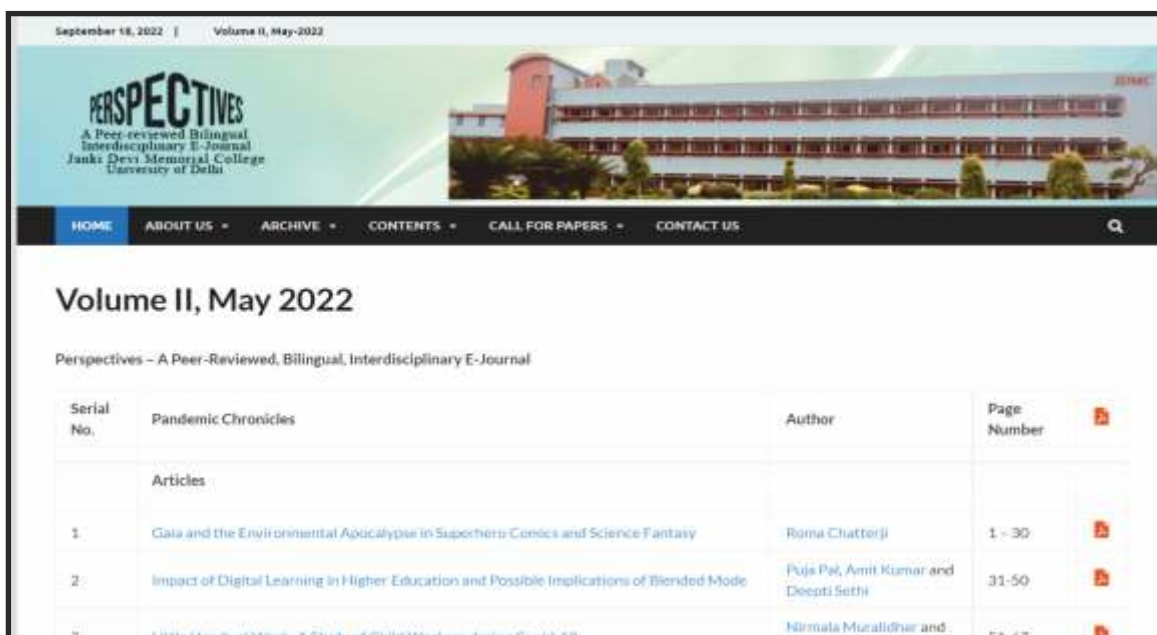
September 18, 2022 | Volume II, May-2022

PERSPECTIVES
A Peer-reviewed Bilingual Interdisciplinary E-Journal
Janki Devi Memorial College
University of Delhi

JDMC

HOME ABOUT US ▾ ARCHIVE ▾ CONTENTS ▾ CALL FOR PAPERS ▾ CONTACT US

Volume II, May 2022

Perspectives – A Peer-Reviewed, Bilingual, Interdisciplinary E-Journal

| Serial No. | Pandemic Chronicles | Author | Page Number | |
|---|---|---|---|---|
| | Articles | | | |
| 1 | Gaia and the Environmental Apocalypse in Superhero Comics and Science Fantasy | Roma Chatterji | 1 - 30 | |
| 2 | Impact of Digital Learning in Higher Education and Possible Implications of Blended Mode | Puja Pal, Amit Kumar and Deepti Sethi | 31-50 | |
| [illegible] | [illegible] | Nirmala Muralidhar and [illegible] | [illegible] | |